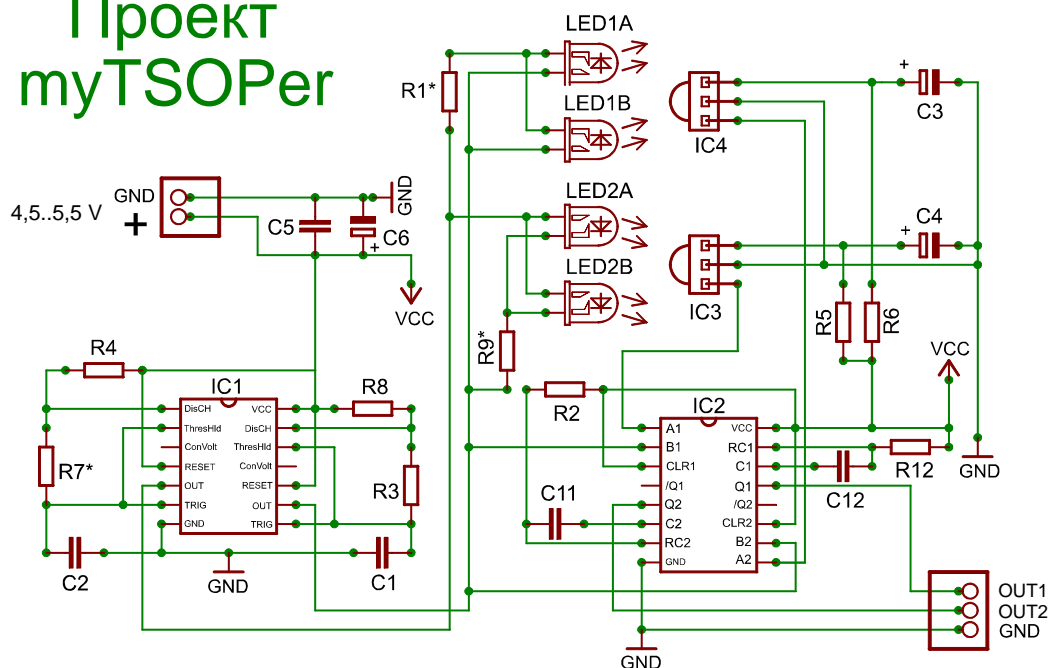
Проект myTSOPer

GND
4,5..5,5 V
+
GND
C5
C6
+
VCC
R1*
LED1A
LED1B
LED2A
LED2B
IC4
IC3
C3
+
C4
+
R5
R6
R9*
VCC
R4
IC1
DisCH
ThresHld
ConVolt
RESET
OUT
TRIG
GND
VCC
DisCH
ThresHld
ConVolt
RESET
OUT
TRIG
R8
R3
R7*
C2
GND
C1
R2
IC2
A1
B1
CLR1
/Q1
Q2
C2
RC2
GND
VCC
RC1
C1
Q1
/Q2
CLR2
B2
A2
C11
C12
R12
GND
OUT1
OUT2
GND
GND